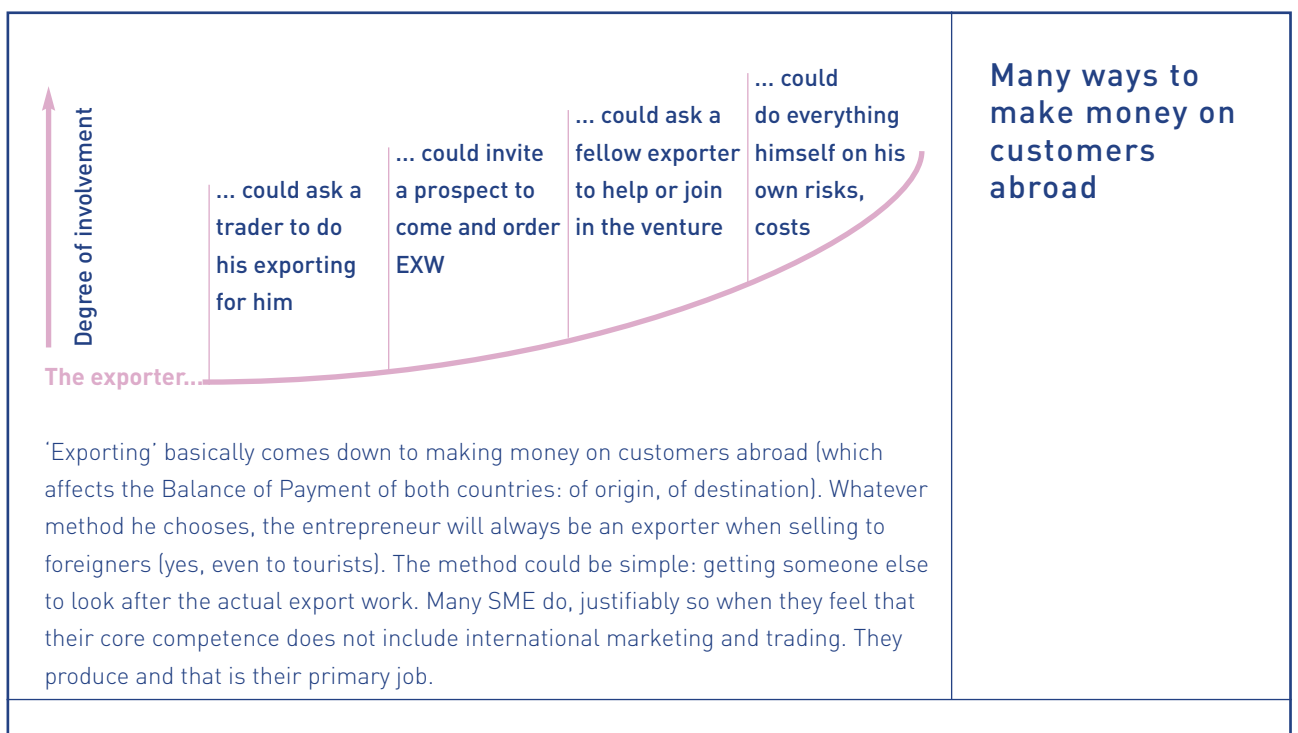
Degree of involvement

The exporter...

... could ask a trader to do his exporting for him

... could invite a prospect to come and order EXW

... could ask a fellow exporter to help or join in the venture

... could do everything himself on his own risks, costs

Many ways to make money on customers abroad

'Exporting' basically comes down to making money on customers abroad (which affects the Balance of Payment of both countries: of origin, of destination). Whatever method he chooses, the entrepreneur will always be an exporter when selling to foreigners (yes, even to tourists). The method could be simple: getting someone else to look after the actual export work. Many SME do, justifiably so when they feel that their core competence does not include international marketing and trading. They produce and that is their primary job.